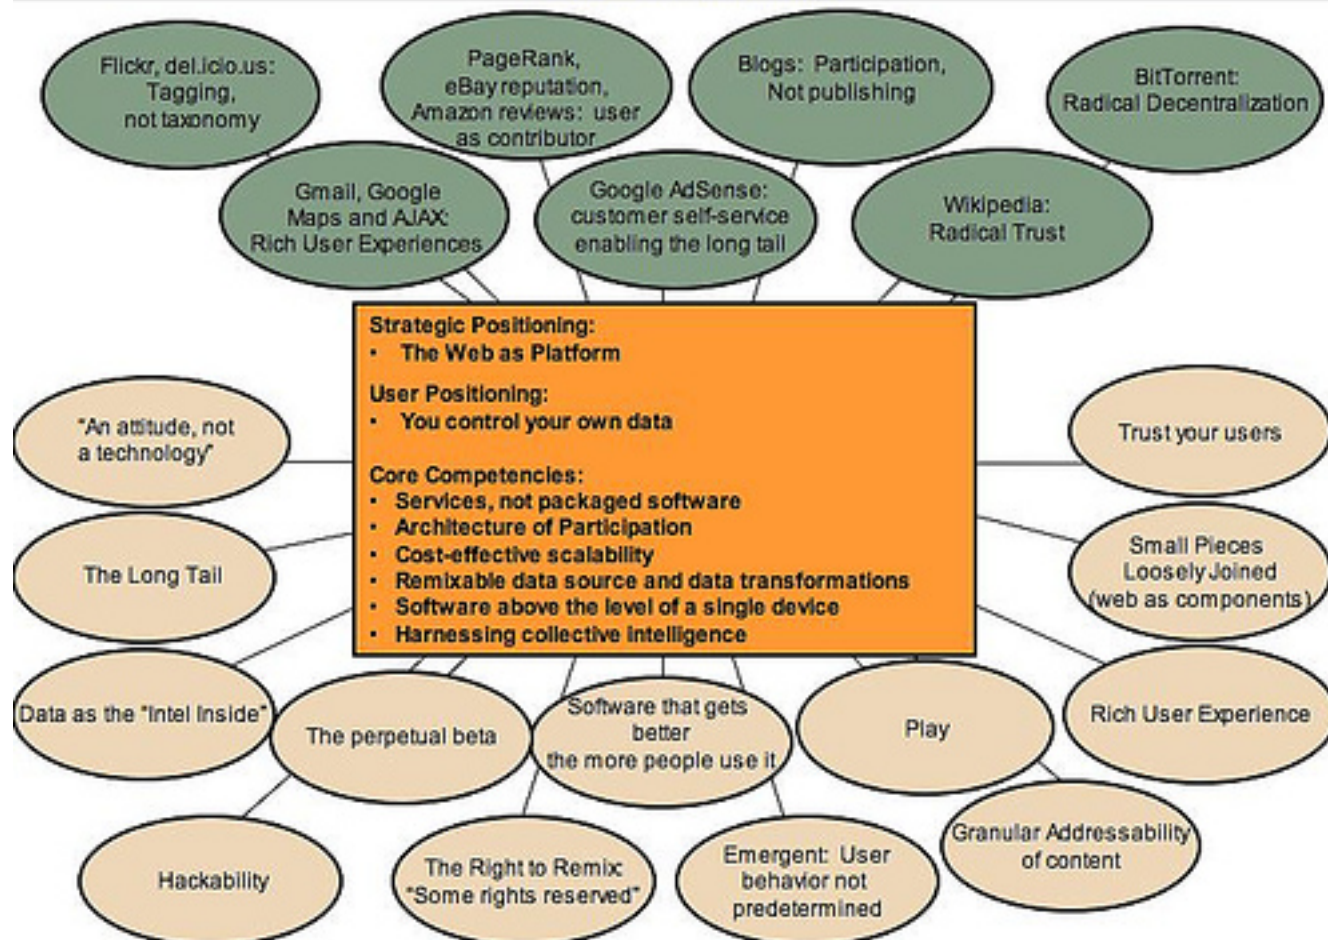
Flickr, del.icio.us: Tagging, not taxonomy

PageRank, eBay reputation, Amazon reviews: user as contributor

Blogs: Participation, Not publishing

BitTorrent: Radical Decentralization

Gmail, Google Maps and AJAX: Rich User Experiences

Google AdSense: customer self-service enabling the long tail

Wikipedia: Radical Trust

Strategic Positioning:
• The Web as Platform

User Positioning:
• You control your own data

Core Competencies:
• Services, not packaged software
• Architecture of Participation
• Cost-effective scalability
• Remixable data source and data transformations
• Software above the level of a single device
• Harnessing collective intelligence

"An attitude, not a technology"

Trust your users

The Long Tail

Small Pieces Loosely Joined (web as components)

Data as the "Intel Inside"

The perpetual beta

Software that gets better the more people use it

Play

Rich User Experience

Granular Addressability of content

Hackability

The Right to Remix: "Some rights reserved"

Emergent: User behavior not predetermined